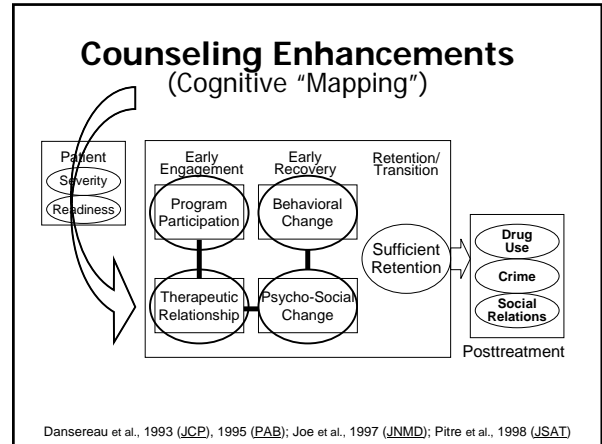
Counseling Enhancements
(Cognitive "Mapping")

Patient
Severity
Readiness

Early Engagement
Early Recovery
Retention/ Transition

Program Participation
Behavioral Change
Therapeutic Relationship
Psycho-Social Change
Sufficient Retention

Drug Use
Crime
Social Relations
Posttreatment

Dansereau et al., 1993 (JCP), 1995 (PAB); Joe et al., 1997 (JNMD); Pitre et al., 1998 (JSAT)